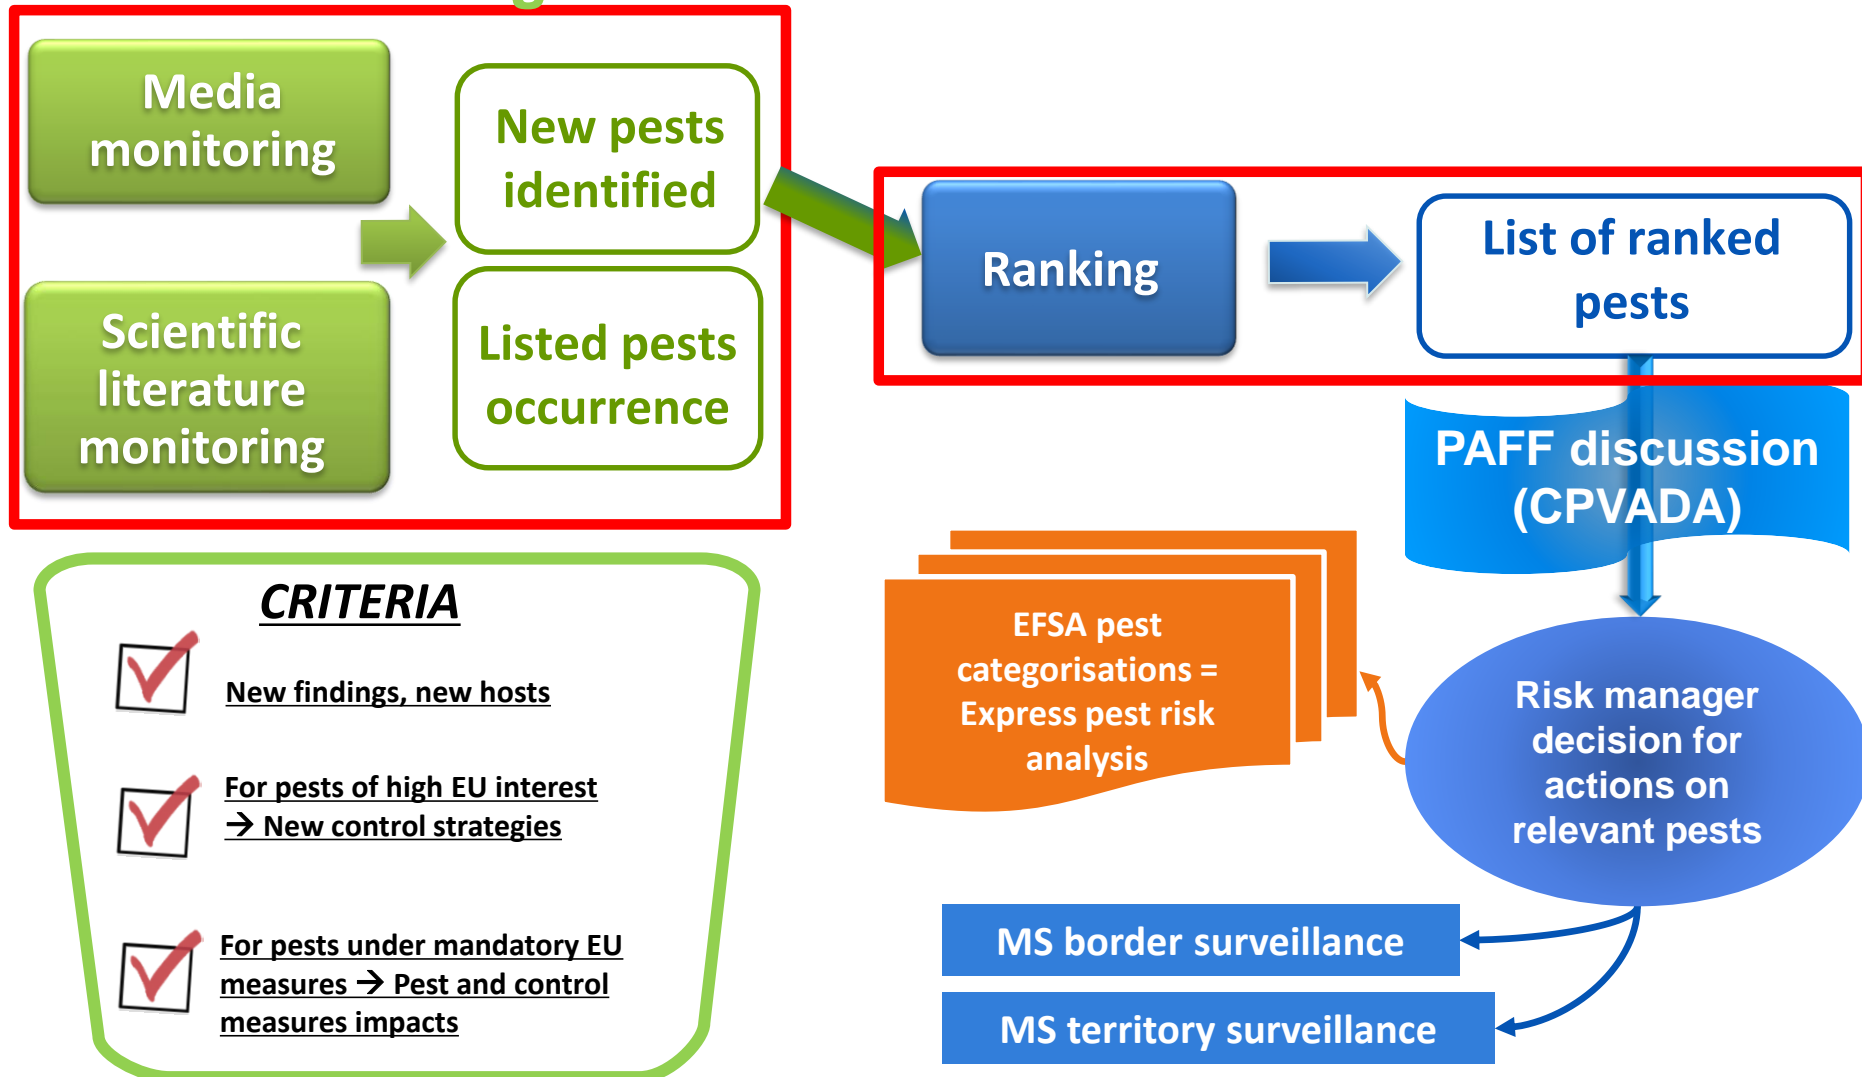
Media monitoring

Scientific literature monitoring

New pests identified

Listed pests occurrence

Ranking

List of ranked pests

PAFF discussion (CPVADA)

CRITERIA

New findings, new hosts

For pests of high EU interest → New control strategies

For pests under mandatory EU measures → Pest and control measures impacts

EFSA pest categorisations = Express pest risk analysis

Risk manager decision for actions on relevant pests

MS border surveillance

MS territory surveillance